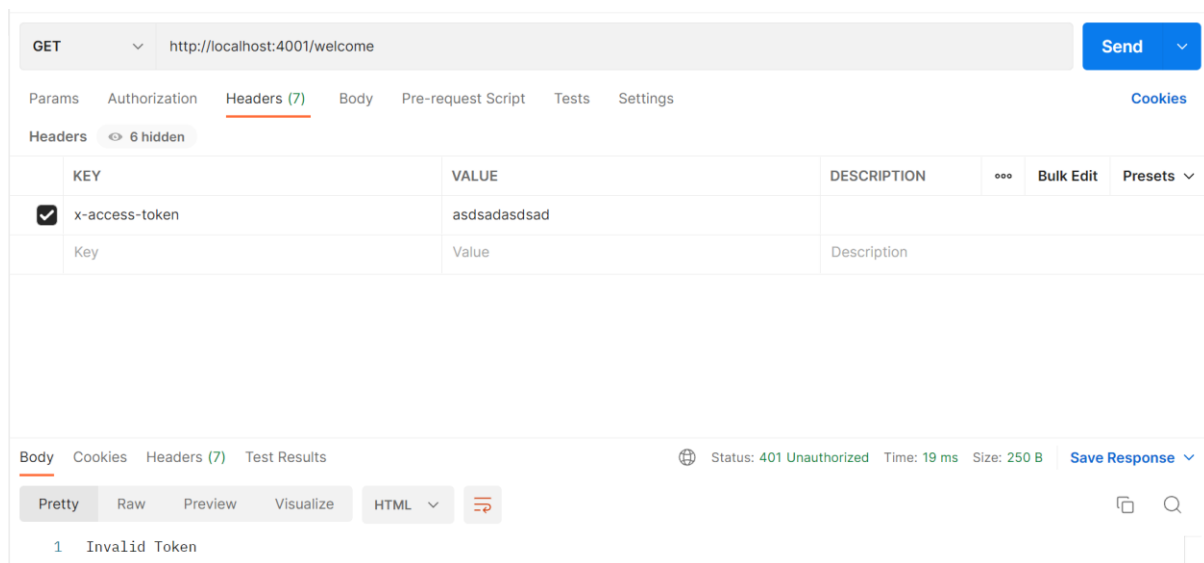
GET http://localhost:4001/welcome Send

Params Authorization Headers (7) Body Pre-request Script Tests Settings Cookies

Headers 6 hidden

| | KEY | VALUE | DESCRIPTION | ooo Bulk Edit | Presets |
|---|---|---|---|---|---|
| ✓ | x-access-token | asdsadasdsad | | | |
| | Key | Value | Description | | |

Body Cookies Headers (7) Test Results Status: 401 Unauthorized Time: 19 ms Size: 250 B Save Response

Pretty Raw Preview Visualize HTML

1 Invalid Token